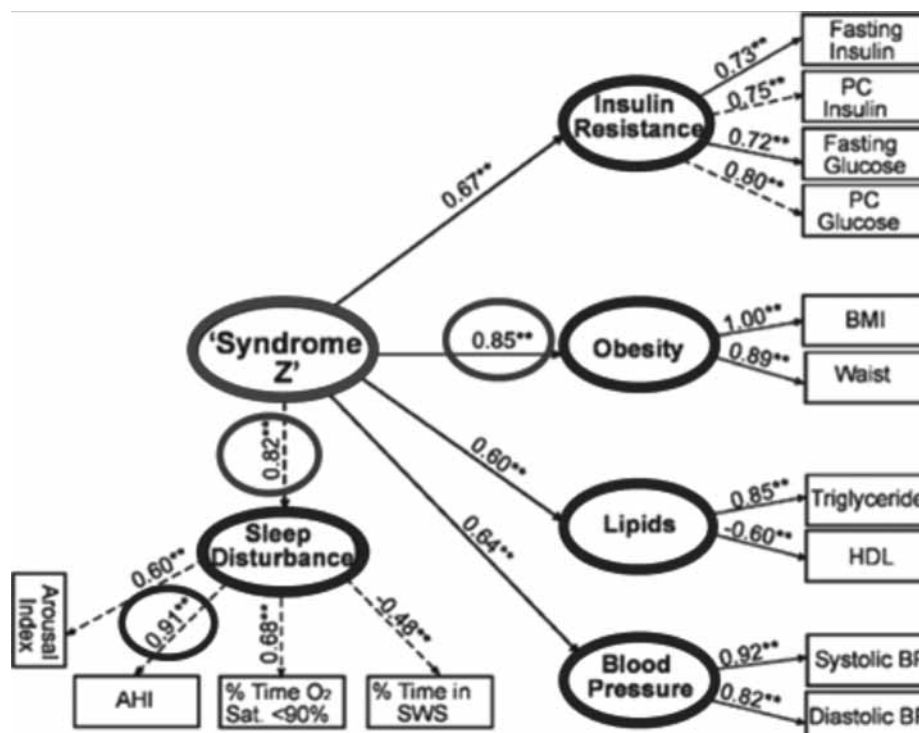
Fasting Insulin
0.73**
PC Insulin
0.75**
Insulin Resistance
0.72**
Fasting Glucose
0.80**
PC Glucose
0.67**
'Syndrome Z'
0.85**
Obesity
1.00**
BMI
0.89**
Waist
0.82**
0.60**
Lipids
0.85**
Triglyceride
-0.60**
HDL
0.64**
Sleep Disturbance
0.60**
Arousal Index
0.91**
0.68**
-0.48**
AHI
% Time $O_2$ Sat. <90%
% Time in SWS
Blood Pressure
0.92**
Systolic BP
0.82**
Diastolic BP